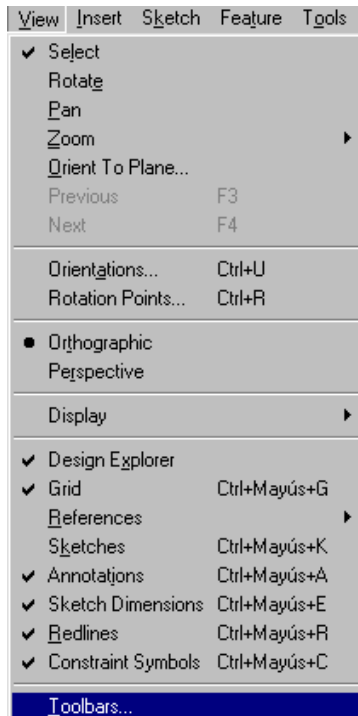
View Insert Sketch Feature Tools

✔ Select
Rotate
Pan
Zoom
Orient To Plane...
Previous F3
Next F4

Orientations... Ctrl+U
Rotation Points... Ctrl+R

● Orthographic
Perspective

Display

✔ Design Explorer
✔ Grid Ctrl+Mayús+G
References
Sketches Ctrl+Mayús+K
✔ Annotations Ctrl+Mayús+A
✔ Sketch Dimensions Ctrl+Mayús+E
✔ Redlines Ctrl+Mayús+R
✔ Constraint Symbols Ctrl+Mayús+C

Toolbars...